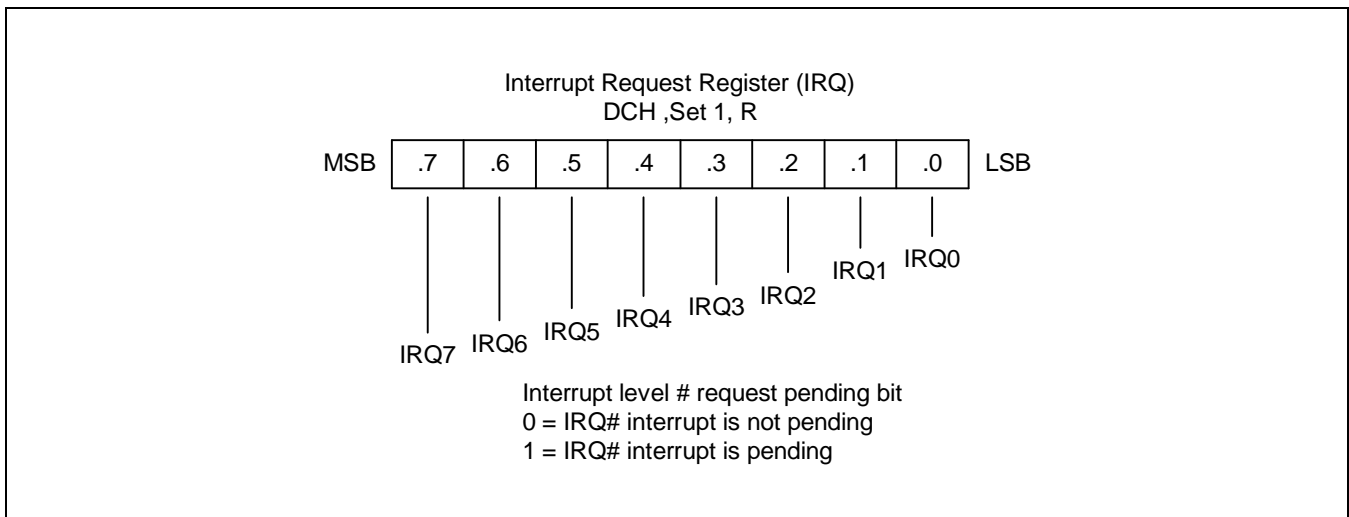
Interrupt Request Register (IRQ)
DCH ,Set 1, R

| MSB | .7 | .6 | .5 | .4 | .3 | .2 | .1 | .0 | LSB |
|---|---|---|---|---|---|---|---|---|---|

IRQ0
IRQ1
IRQ2
IRQ3
IRQ4
IRQ5
IRQ6
IRQ7

Interrupt level # request pending bit
0 = IRQ# interrupt is not pending
1 = IRQ# interrupt is pending